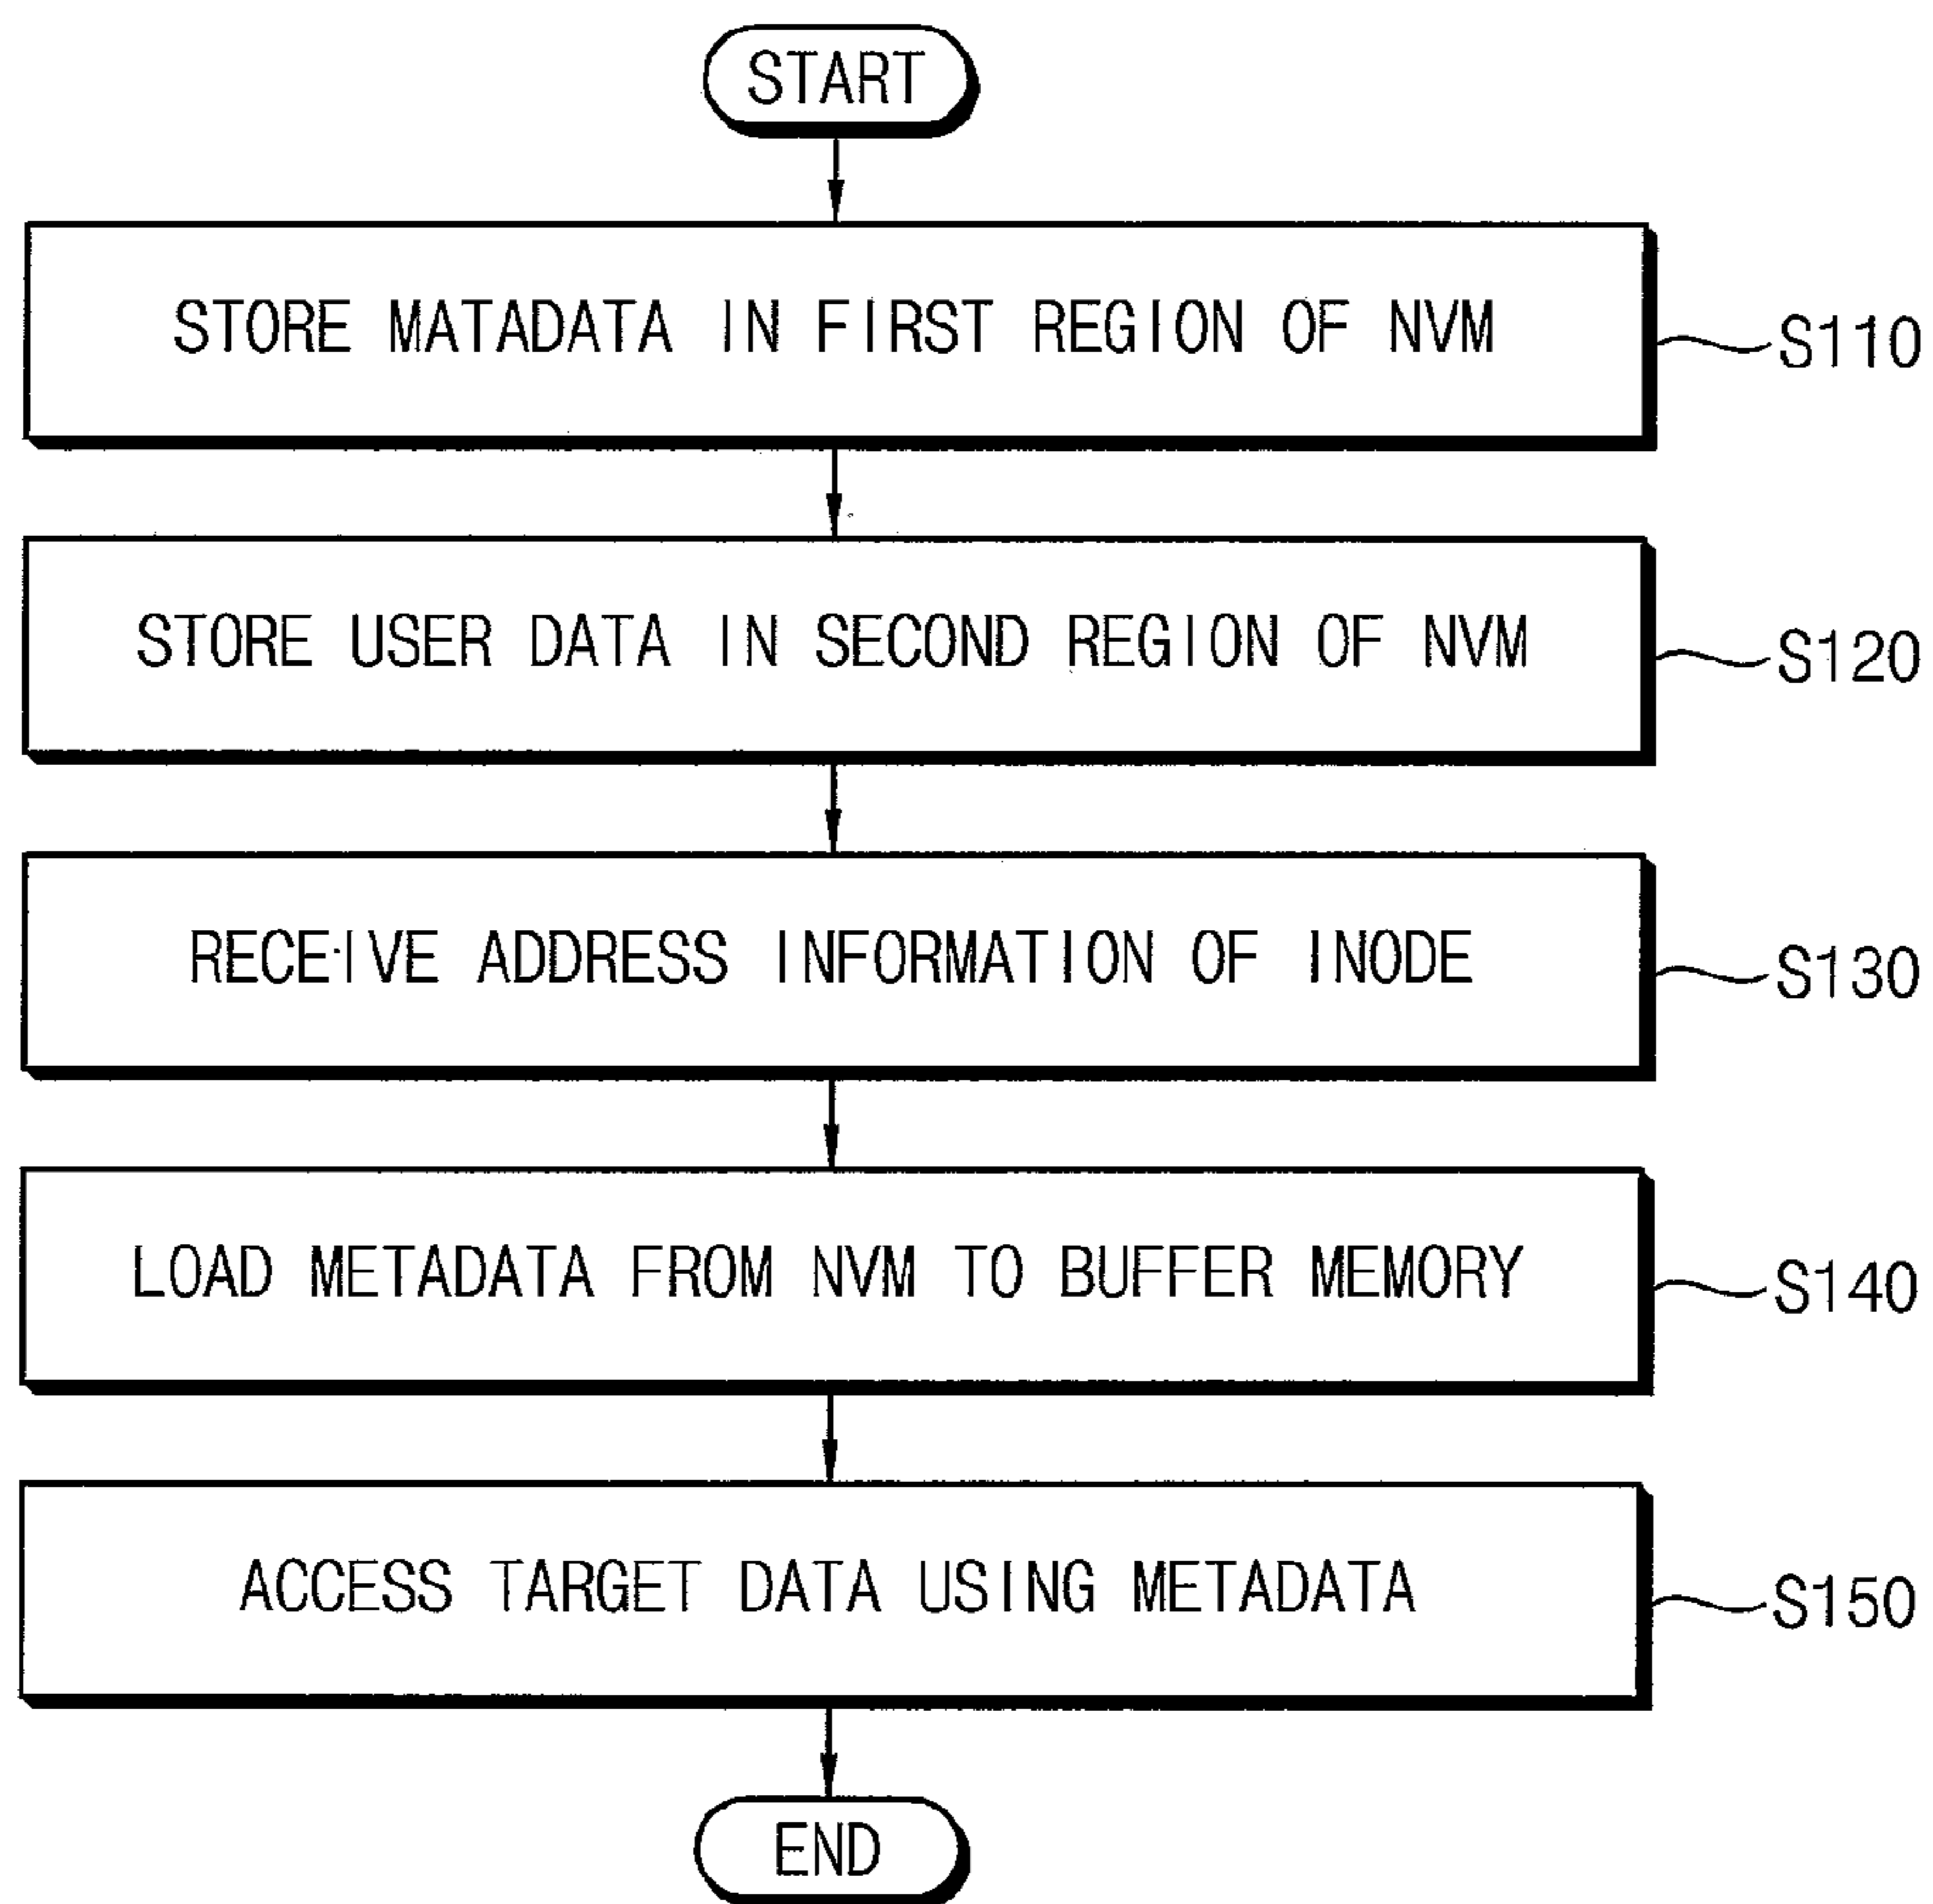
START

STORE MATADATA IN FIRST REGION OF NVM

S110

STORE USER DATA IN SECOND REGION OF NVM

S120

RECEIVE ADDRESS INFORMATION OF INODE

S130

LOAD METADATA FROM NVM TO BUFFER MEMORY

S140

ACCESS TARGET DATA USING METADATA

S150

END